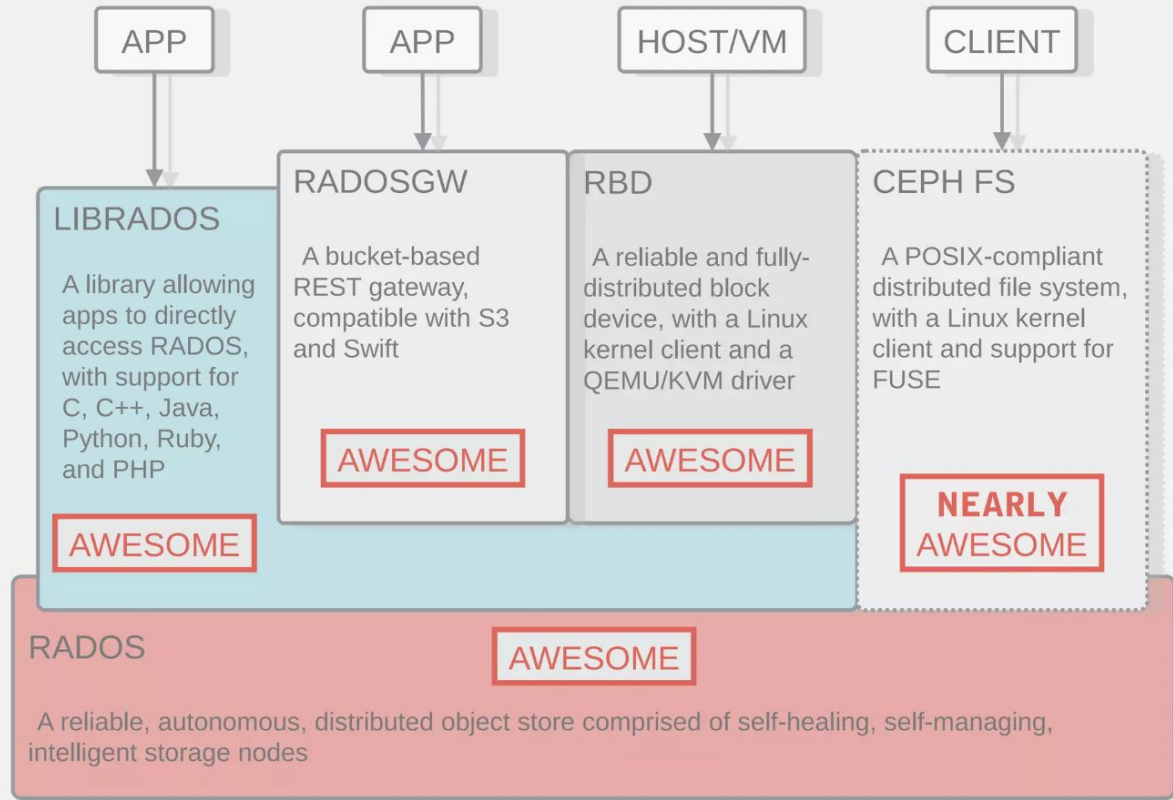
APP

APP

HOST/VM

CLIENT

LIBRADOS

A library allowing apps to directly access RADOS, with support for C, C++, Java, Python, Ruby, and PHP

AWESOME

RADOSGW

A bucket-based REST gateway, compatible with S3 and Swift

AWESOME

RBD

A reliable and fully-distributed block device, with a Linux kernel client and a QEMU/KVM driver

AWESOME

CEPH FS

A POSIX-compliant distributed file system, with a Linux kernel client and support for FUSE

NEARLY AWESOME

RADOS

AWESOME

A reliable, autonomous, distributed object store comprised of self-healing, self-managing, intelligent storage nodes